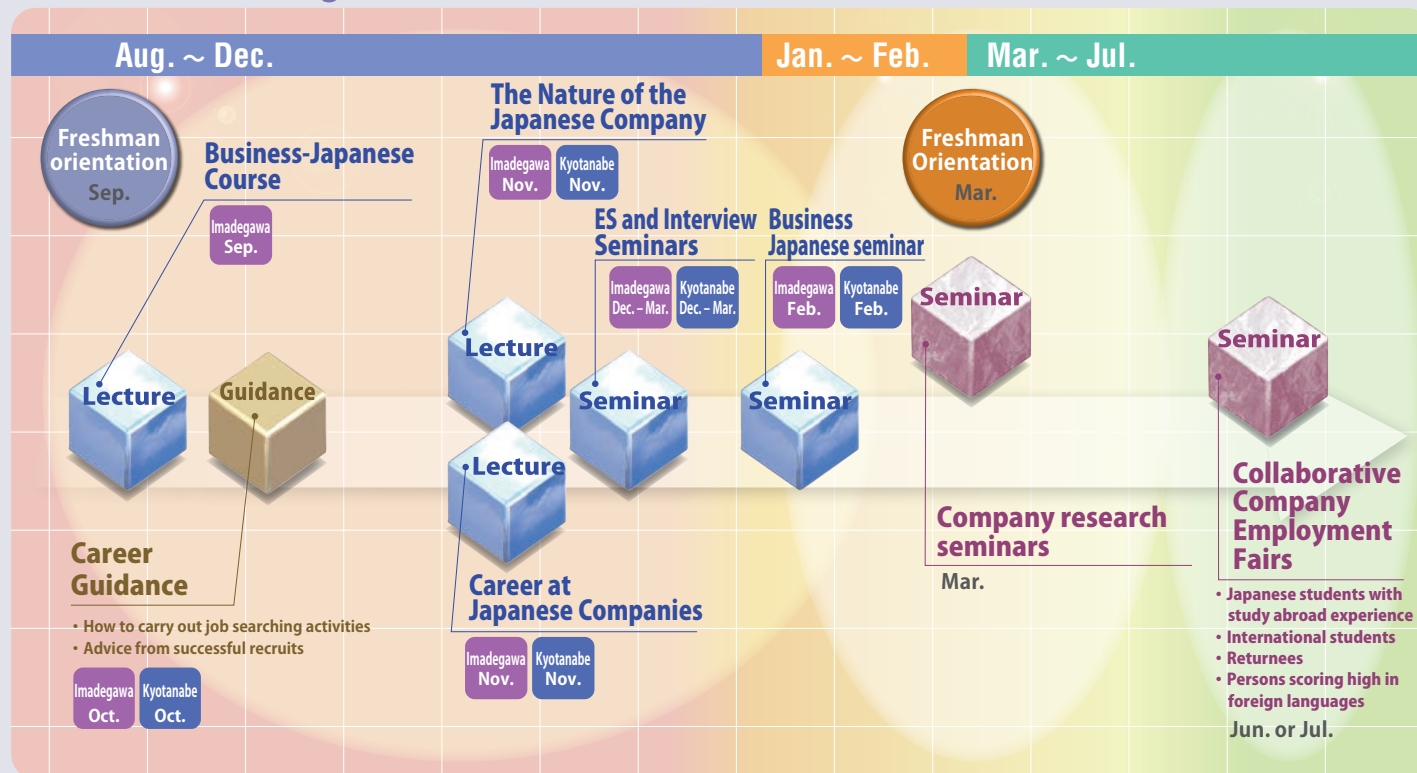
Aug. ~ Dec.

Jan. ~ Feb.

Mar. ~ Jul.

Freshman orientation Sep.

Business-Japanese Course

Imadegawa Sep.

The Nature of the Japanese Company

Imadegawa Nov.

Kyotanabe Nov.

ES and Interview Seminars

Imadegawa Dec. – Mar.

Kyotanabe Dec. – Mar.

Business Japanese seminar

Imadegawa Feb.

Kyotanabe Feb.

Freshman Orientation Mar.

Seminar

Seminar

Lecture

Guidance

Lecture

Seminar

Seminar

Lecture

Career Guidance

・How to carry out job searching activities
・Advice from successful recruits

Imadegawa Oct.

Kyotanabe Oct.

Career at Japanese Companies

Imadegawa Nov.

Kyotanabe Nov.

Company research seminars

Mar.

Collaborative Company Employment Fairs

・Japanese students with study abroad experience
・International students
・Returnees
・Persons scoring high in foreign languages

Jun. or Jul.